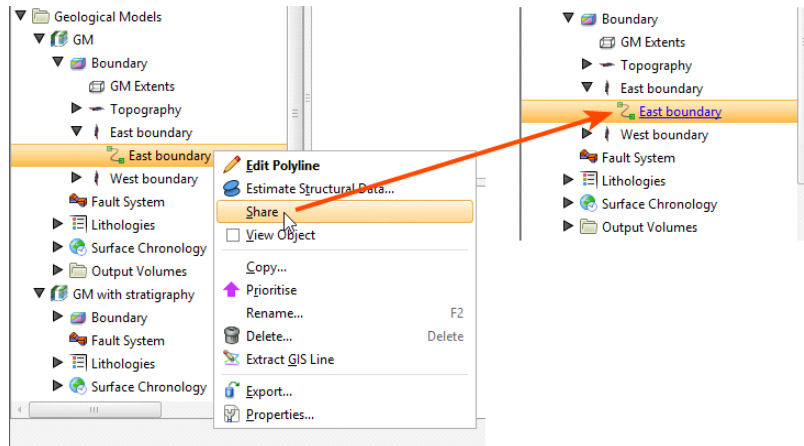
Geological Models
GM
Boundary
GM Extents
Topography
East boundary
East boundary
West boundary
Fault System
Lithologies
Surface Chronology
Output Volumes
GM with stratigraphy
Boundary
Fault System
Lithologies
Surface Chronology

Edit Polyline
Estimate Structural Data...
Share
View Object
Copy...
Prioritise
Rename... F2
Delete... Delete
Extract GIS Line
Export...
Properties...

Boundary
GM Extents
Topography
East boundary
East boundary
West boundary
Fault System
Lithologies
Surface Chronology
Output Volumes